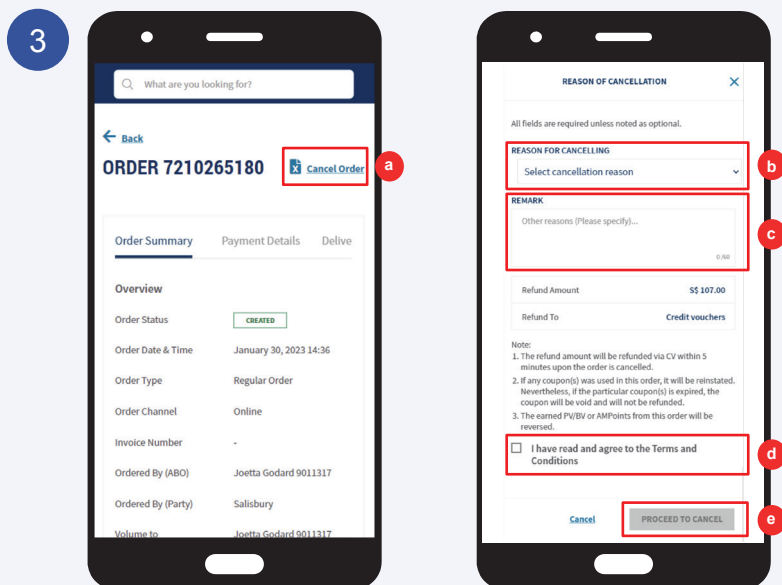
3

What are you looking for?

Back

ORDER 7210265180

Cancel Order

a

Order Summary Payment Details Delive

Overview

| Order Status | CREATED |
|---|---|
| Order Date & Time | January 30, 2023 14:36 |
| Order Type | Regular Order |
| Order Channel | Online |
| Invoice Number | - |
| Ordered By (ABO) | Joetta Godard 9011317 |
| Ordered By (Party) | Salisbury |
| Volume to | Joetta Godard 9011317 |

REASON OF CANCELLATION

All fields are required unless noted as optional.

REASON FOR CANCELLING

Select cancellation reason

b

REMARK

Other reasons (Please specify)...

0/60

c

| Refund Amount | S$ 107.00 |
|---|---|
| Refund To | Credit vouchers |

Note:
1. The refund amount will be refunded via CV within 5 minutes upon the order is cancelled.
2. If any coupon(s) was used in this order, it will be reinstated. Nevertheless, if the particular coupon(s) is expired, the coupon will be void and will not be refunded.
3. The earned PV/BV or AMPoints from this order will be reversed.

I have read and agree to the Terms and Conditions

d

Cancel

PROCEED TO CANCEL

e